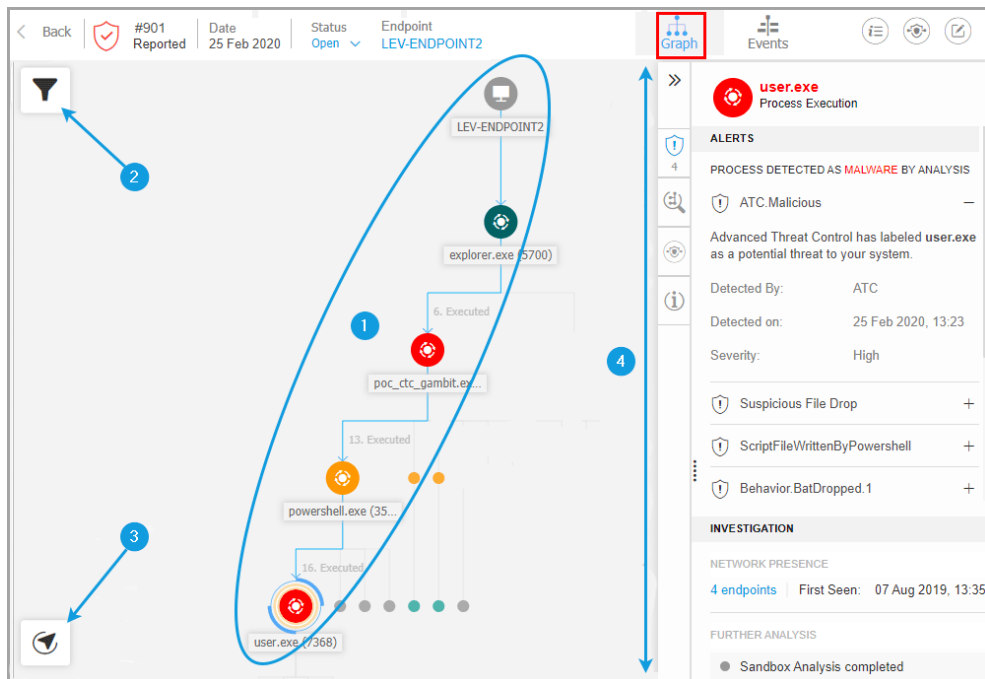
Back #901 Reported Date 25 Feb 2020 Status Open Endpoint LEV-ENDPOINT2 Graph Events

2

LEV-ENDPOINT2

explorer.exe (5700)

6. Executed

1

poc_ctc_gambit.ex...

13. Executed

powershell.exe (35...

3

16. Executed

user.exe (7368)

4

4

user.exe
Process Execution

ALERTS

PROCESS DETECTED AS MALWARE BY ANALYSIS

ATC.Malicious –

Advanced Threat Control has labeled user.exe as a potential threat to your system.

Detected By: ATC

Detected on: 25 Feb 2020, 13:23

Severity: High

Suspicious File Drop +

ScriptFileWrittenByPowershell +

Behavior.BatDropped.1 +

INVESTIGATION

NETWORK PRESENCE

4 endpoints | First Seen: 07 Aug 2019, 13:35

FURTHER ANALYSIS

Sandbox Analysis completed